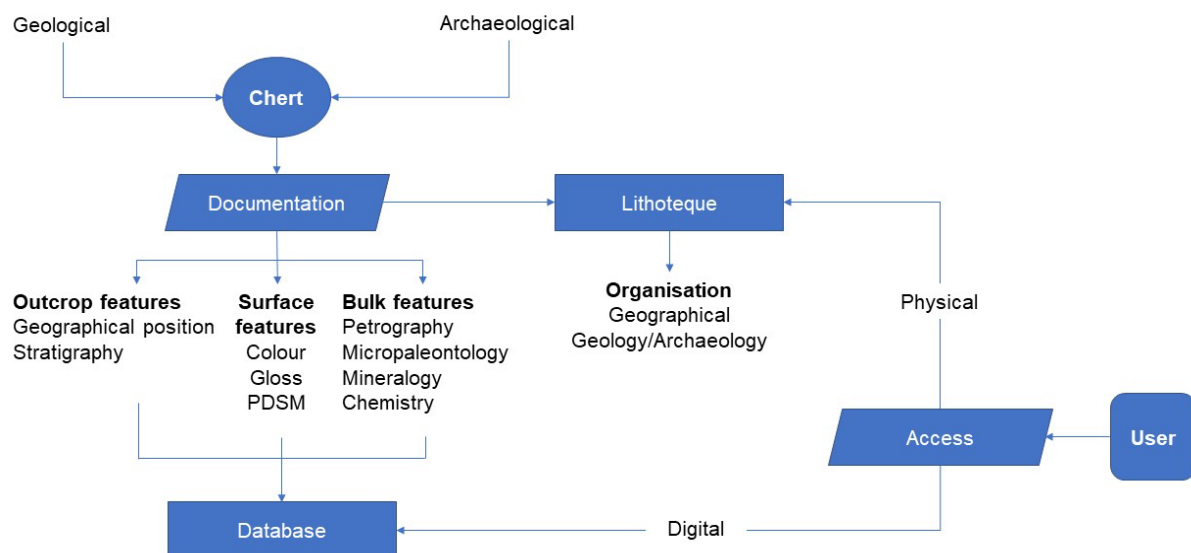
Geological

Archaeological

Chert

Documentation

Lithoteque

Outcrop features
Geographical position
Stratigraphy

Surface features
Colour
Gloss
PDSM

Bulk features
Petrography
Micropaleontology
Mineralogy
Chemistry

Organisation
Geographical
Geology/Archaeology

Physical

Access

User

Database

Digital